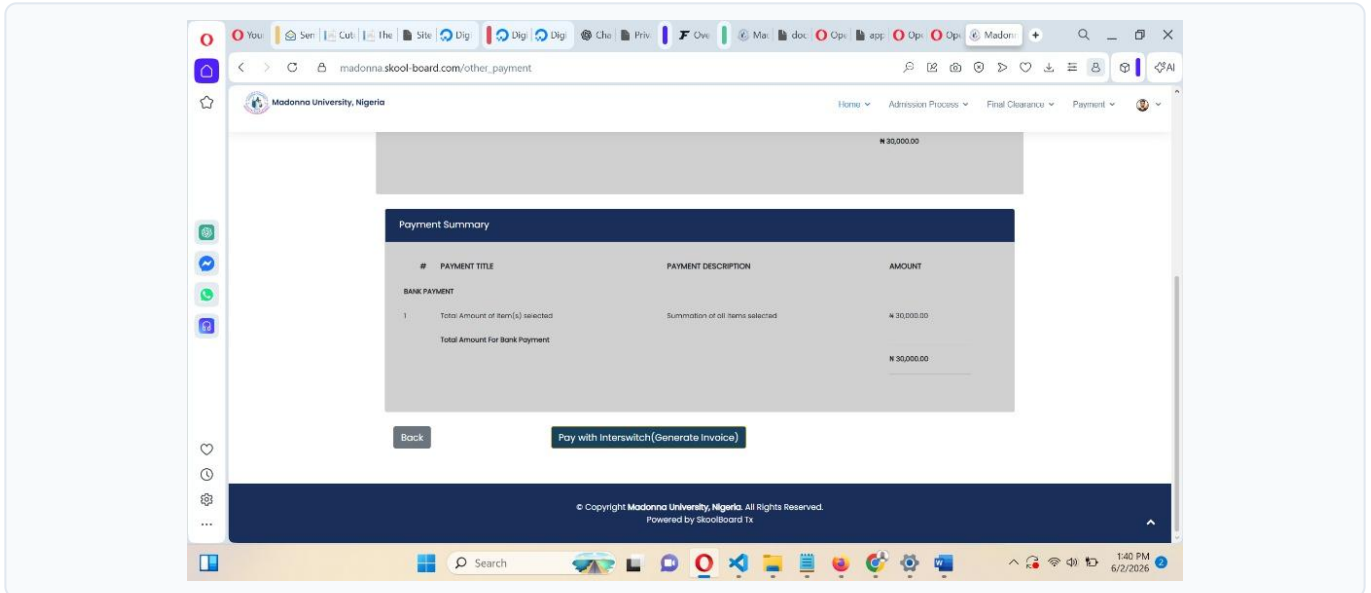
You | Sen | Cut | The | Site | Digi | Digi | Digi | Cha | Priv | Ove | Ma | doc | Ope | app | Ope | Ope | Madonn

madonna.skool-board.com/other_payment

Madonna University, Nigeria

Home ⌄ Admission Process ⌄ Final Clearance ⌄ Payment ⌄

₦ 30,000.00

Payment Summary

| # | PAYMENT TITLE | PAYMENT DESCRIPTION | AMOUNT |
|---|---|---|---|
| BANK PAYMENT | | | |
| 1 | Total Amount of item(s) selected | Summation of all items selected | ₦ 30,000.00 |
| | Total Amount For Bank Payment | | |
| | | | ₦ 30,000.00 |

Back

Pay with Interswitch(Generate Invoice)

© Copyright Madonna University, Nigeria. All Rights Reserved.
Powered by SkoolBoard Tx

Search

1:40 PM
6/2/2026